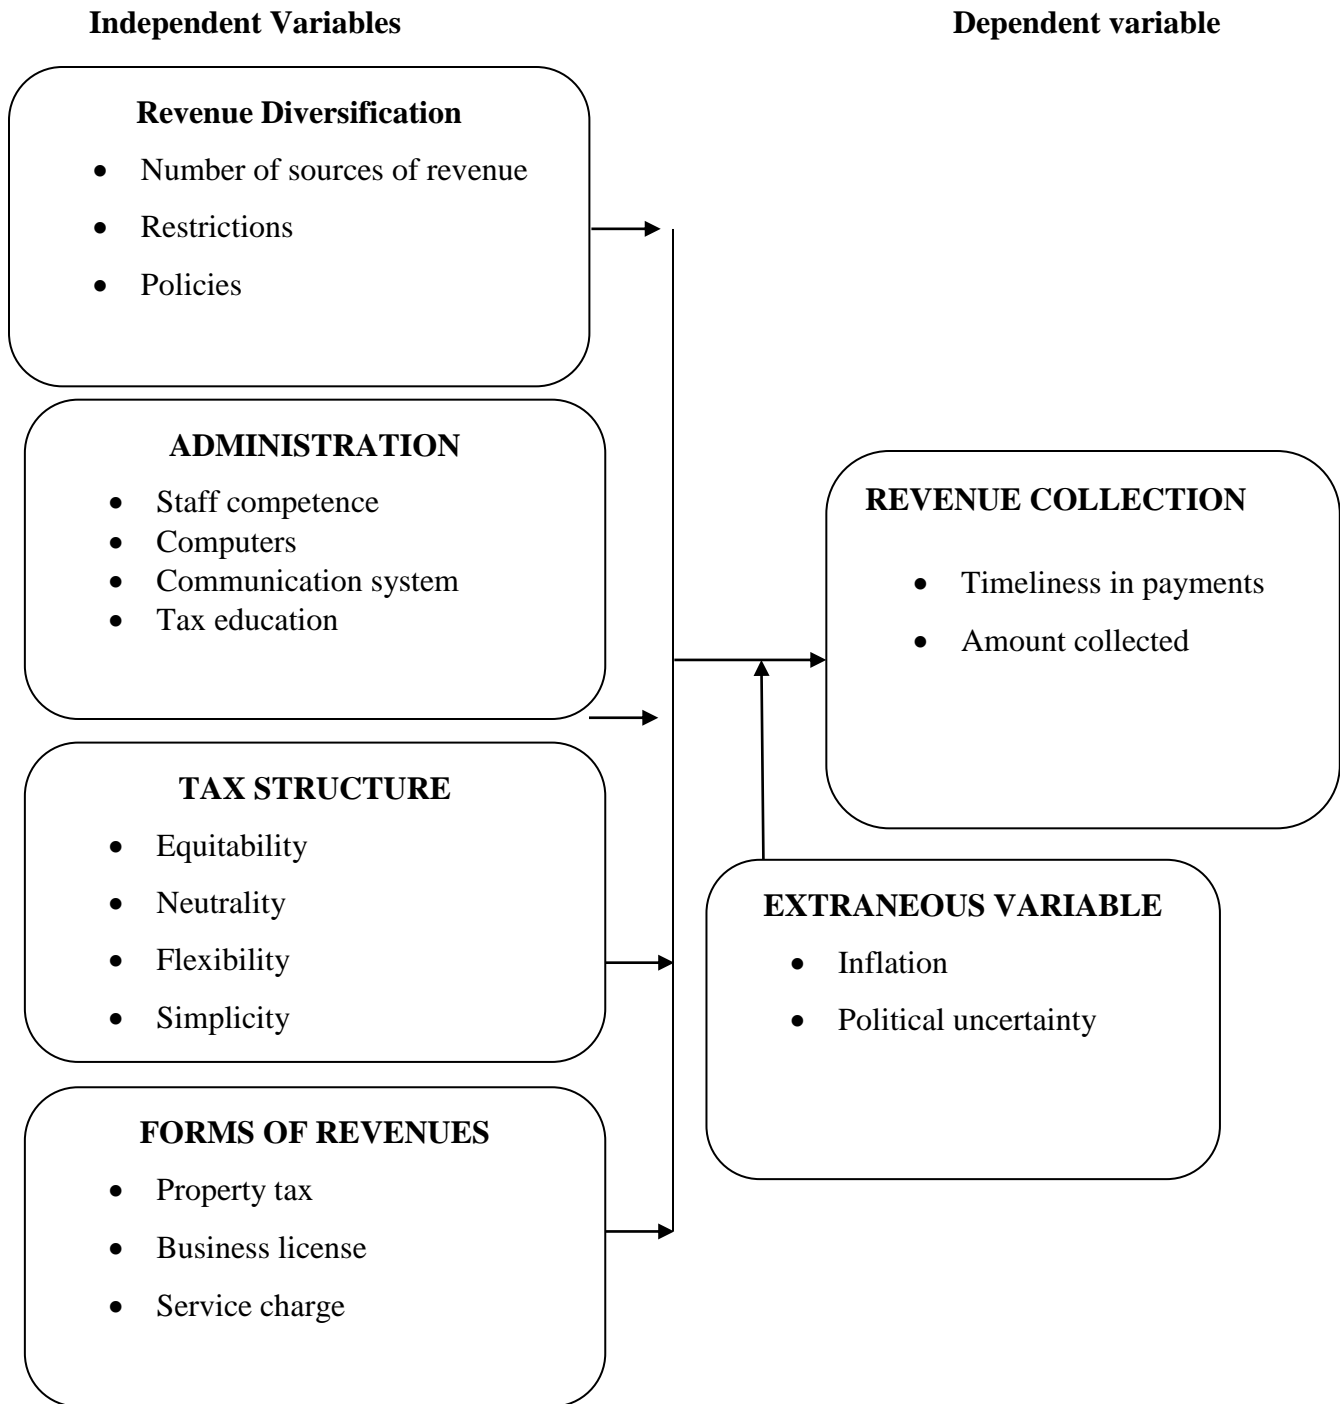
Independent Variables

Dependent variable

Revenue Diversification
- Number of sources of revenue
- Restrictions
- Policies

ADMINISTRATION
- Staff competence
- Computers
- Communication system
- Tax education

TAX STRUCTURE
- Equitability
- Neutrality
- Flexibility
- Simplicity

FORMS OF REVENUES
- Property tax
- Business license
- Service charge

REVENUE COLLECTION
- Timeliness in payments
- Amount collected

EXTRANEOUS VARIABLE
- Inflation
- Political uncertainty